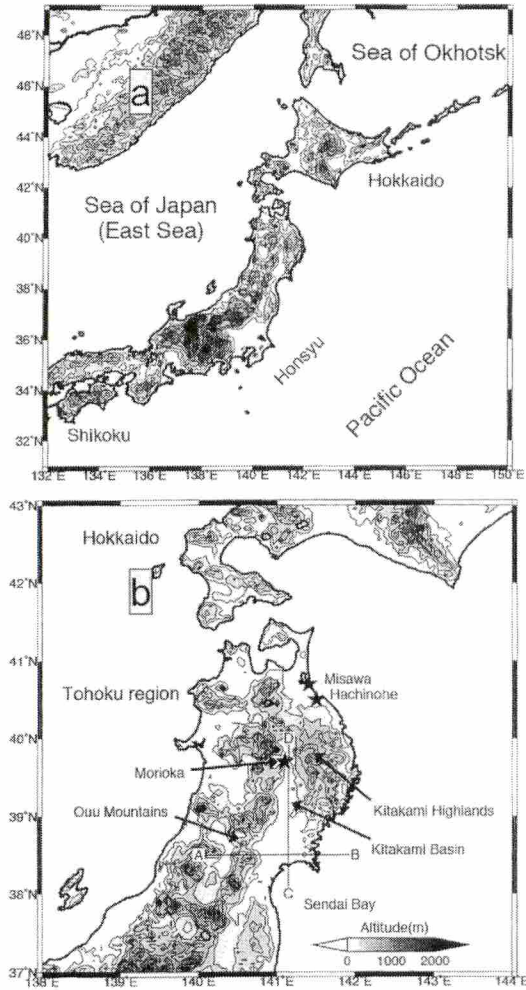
48°N
46°N
44°N
42°N
40°N
38°N
36°N
34°N
32°N

a

Sea of Okhotsk

Hokkaido

Sea of Japan (East Sea)

Honsyu

Pacific Ocean

Shikoku

132°E 134°E 136°E 138°E 140°E 142°E 144°E 146°E 148°E 150°E

43°N
42°N
41°N
40°N
39°N
38°N
37°N

Hokkaido

b

Tohoku region

Misawa
Hachinohe

D

Morioka

Ouu Mountains

Kitakami Highlands

Kitakami Basin

A

B

C

Sendai Bay

Altitude(m)
0 1000 2000

138°E 139°E 140°E 141°E 142°E 143°E 144°E